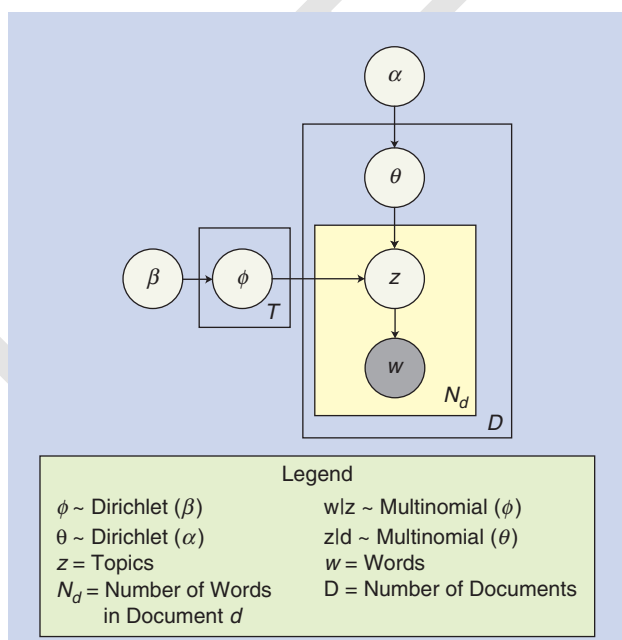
$\alpha$

$\theta$

$\beta$

$\phi$

$T$

$z$

$w$

$N_d$

$D$

Legend

$\phi$ ~ Dirichlet ($\beta$)

w|z ~ Multinomial ($\phi$)

θ ~ Dirichlet ($\alpha$)

z|d ~ Multinomial ($\theta$)

$z$ = Topics

$w$ = Words

$N_d$ = Number of Words in Document $d$

D = Number of Documents